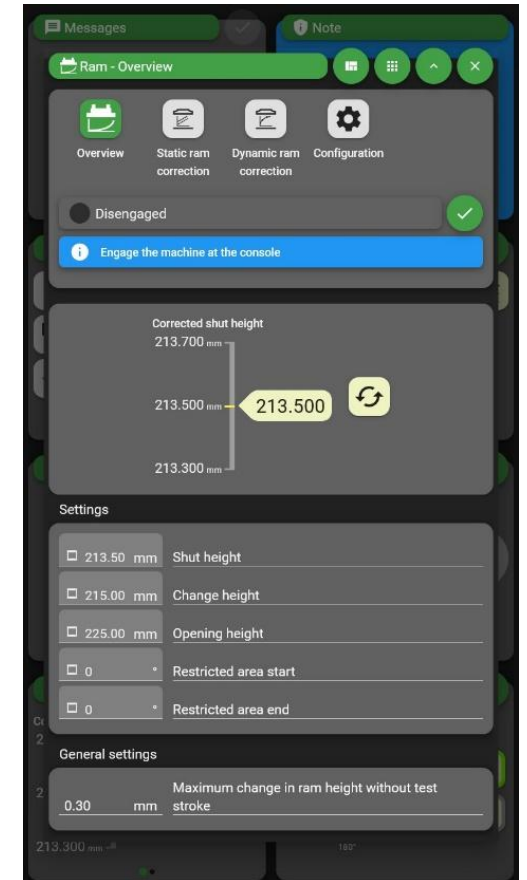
Messages

Note

Ram - Overview

Overview

Static ram correction

Dynamic ram correction

Configuration

Disengaged

Engage the machine at the console

Corrected shut height

213.700 mm

213.500 mm

213.500

213.300 mm

Settings

213.50 mm Shut height

215.00 mm Change height

225.00 mm Opening height

0 ° Restricted area start

0 ° Restricted area end

General settings

0.30 mm Maximum change in ram height without test stroke

213.300 mm

180°